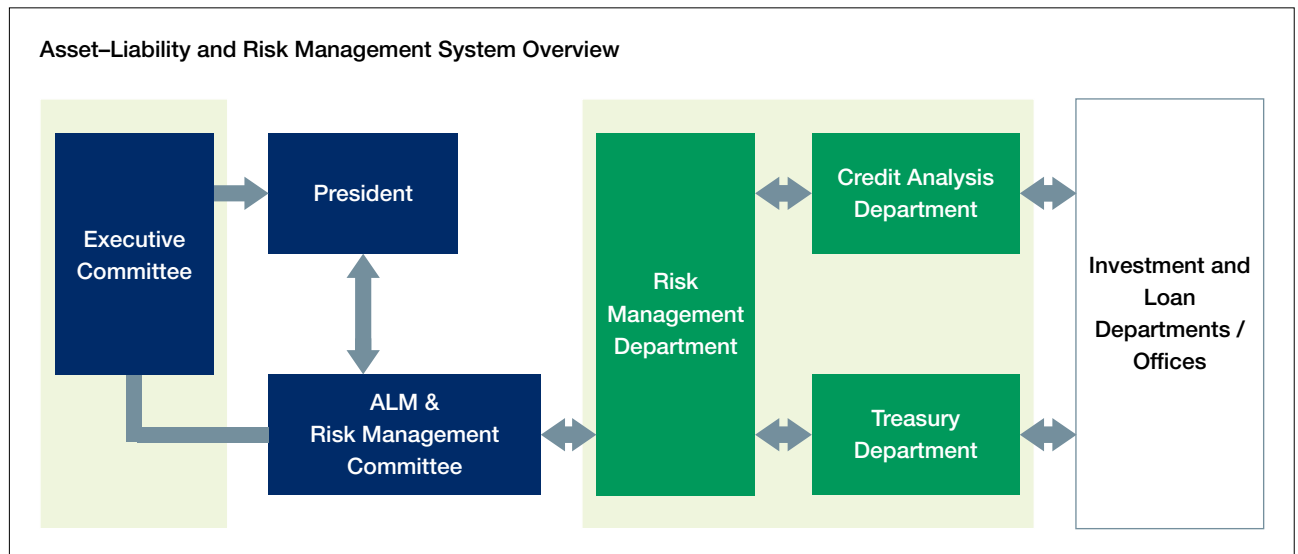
Asset–Liability and Risk Management System Overview

Executive Committee

President

ALM & Risk Management Committee

Risk Management Department

Credit Analysis Department

Treasury Department

Investment and Loan Departments / Offices